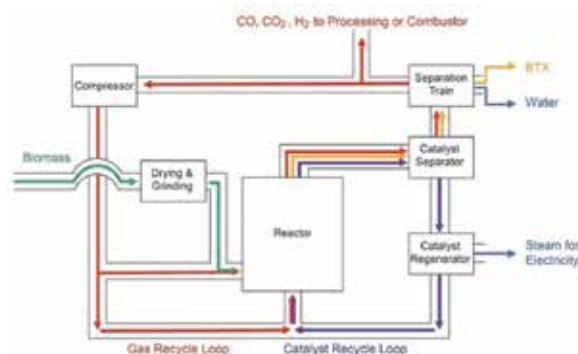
CO, $CO_2$, $H_2$ to Processing or Combustor

Compressor

Separation Train

BTX

Water

Biomass

Drying & Grinding

Catalyst Separator

Reactor

Catalyst Regenerator

Steam for Electricity

Gas Recycle Loop

Catalyst Recycle Loop